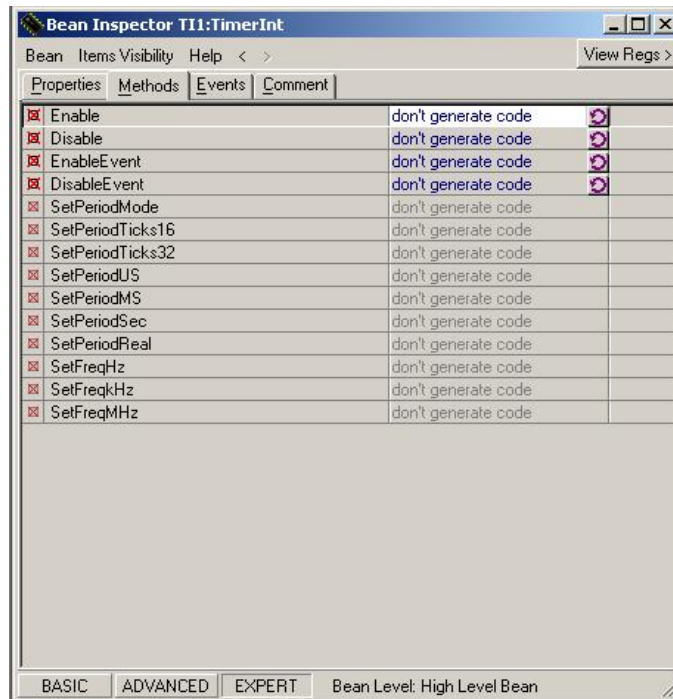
Bean Inspector TI1:TimerInt

Bean Items Visibility Help < > View Regs >

Properties Methods Events Comment

| | |
|---|---|
| Enable | don't generate code |
| Disable | don't generate code |
| EnableEvent | don't generate code |
| DisableEvent | don't generate code |
| SetPeriodMode | don't generate code |
| SetPeriodTicks16 | don't generate code |
| SetPeriodTicks32 | don't generate code |
| SetPeriodUS | don't generate code |
| SetPeriodMS | don't generate code |
| SetPeriodSec | don't generate code |
| SetPeriodReal | don't generate code |
| SetFreqHz | don't generate code |
| SetFreqkHz | don't generate code |
| SetFreqMHz | don't generate code |

BASIC ADVANCED EXPERT Bean Level: High Level Bean